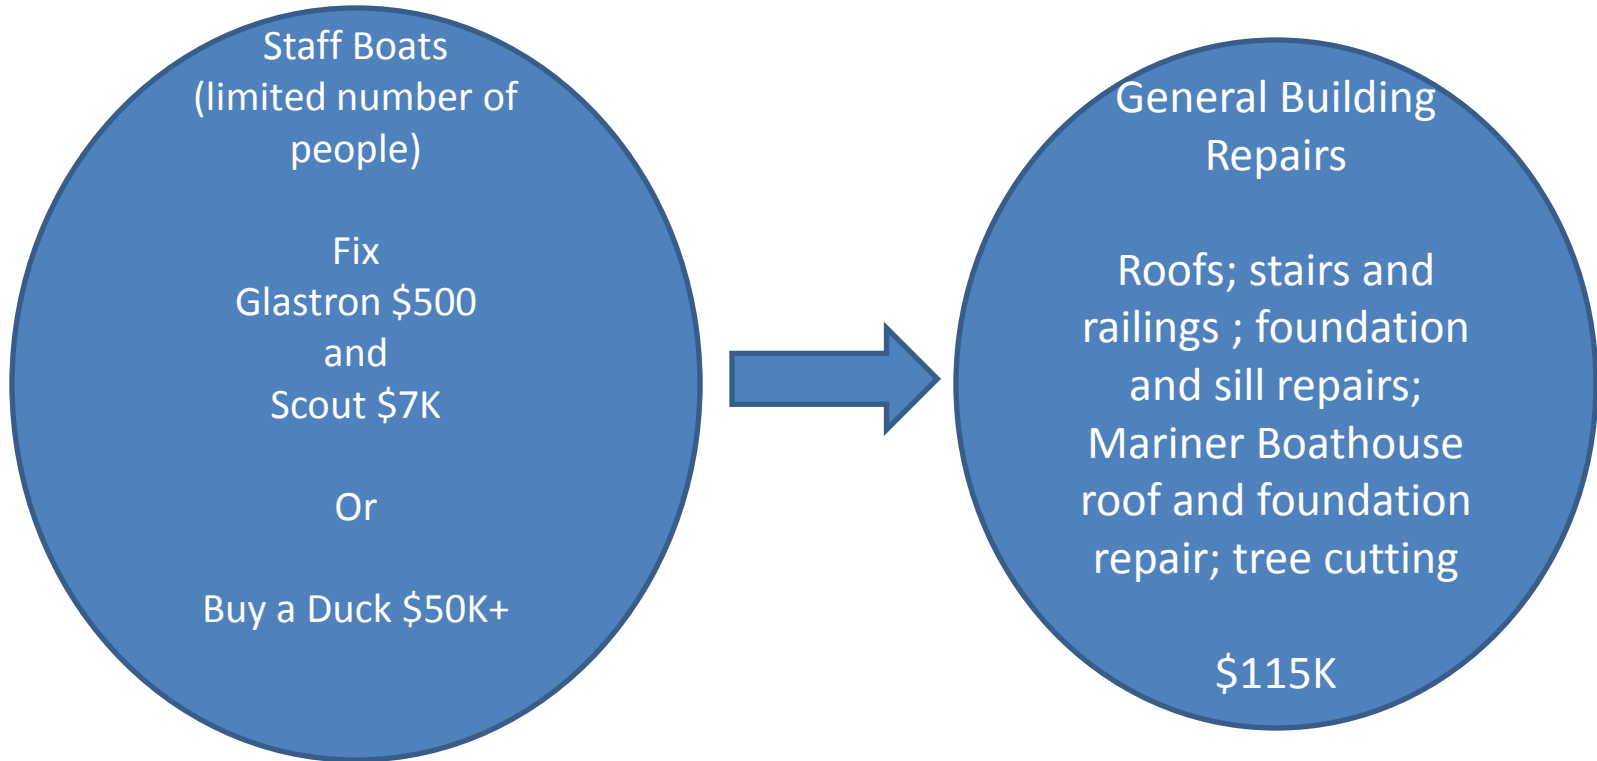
Staff Boats (limited number of people)

Fix
Glastron \$500
and
Scout \$7K

Or

Buy a Duck \$50K+

General Building Repairs

Roofs; stairs and railings ; foundation and sill repairs; Mariner Boathouse roof and foundation repair; tree cutting

\$115K